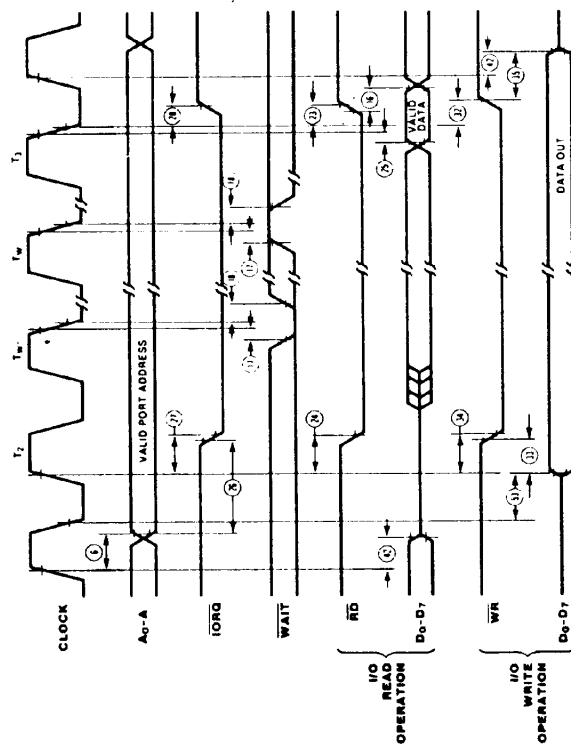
CLOCK
$A_0-A_7$
$\overline{IORQ}$
$\overline{WAIT}$
$\overline{RD}$
$D_0-D_7$
I/O READ OPERATION
$\overline{WR}$
$D_0-D_7$
I/O WRITE OPERATION

$T_2$
$T_{W^*}$
$T_W$
$T_3$

VALID PORT ADDRESS
VALID DATA
DATA OUT

6
27
28
24
17
18
17
18
28
23
16
25
42
32
34
33
31
42
35